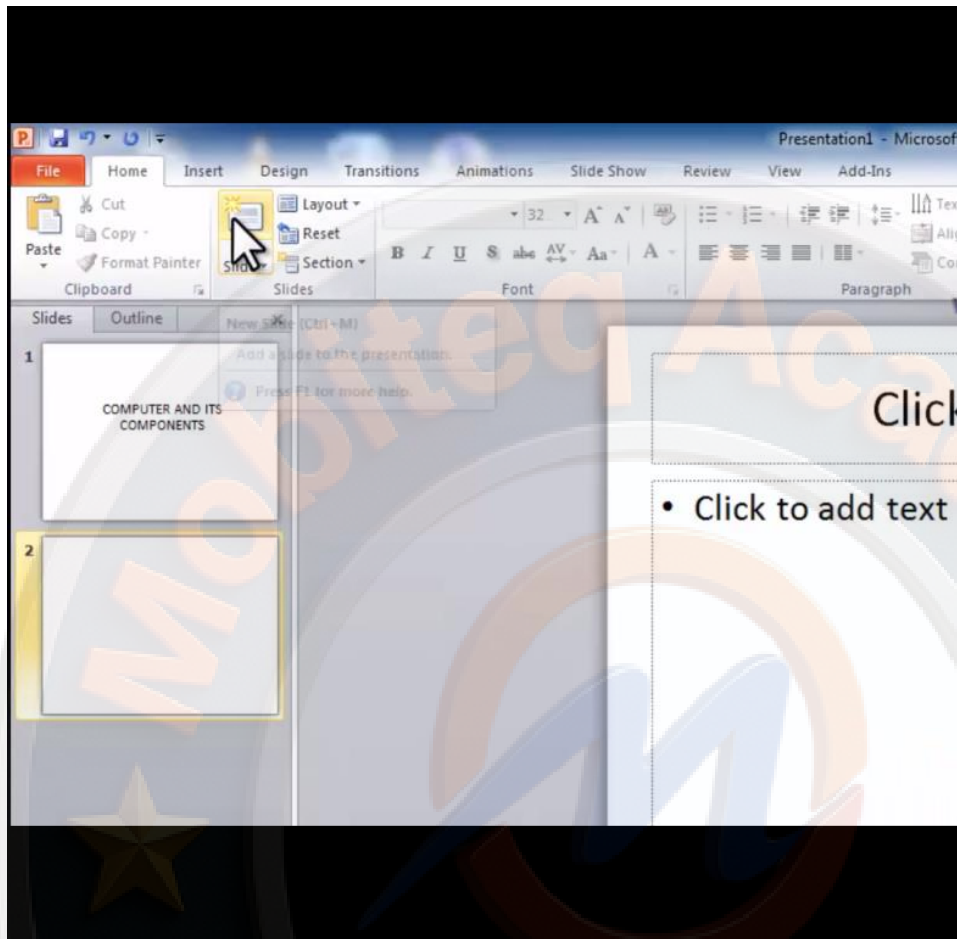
Presentation1 - Microsof

File Home Insert Design Transitions Animations Slide Show Review View Add-Ins

Cut
Copy
Paste
Format Painter
Clipboard

Layout
Reset
Slide
Section
Slides

32
A A
B I U S abc AV Aa A
Font

Paragraph

Slides Outline

New Slide (Ctrl+M)
Add a slide to the presentation.
Press F1 for more help.

1
COMPUTER AND ITS COMPONENTS

2

Click

• Click to add text

Mobiteq Aca